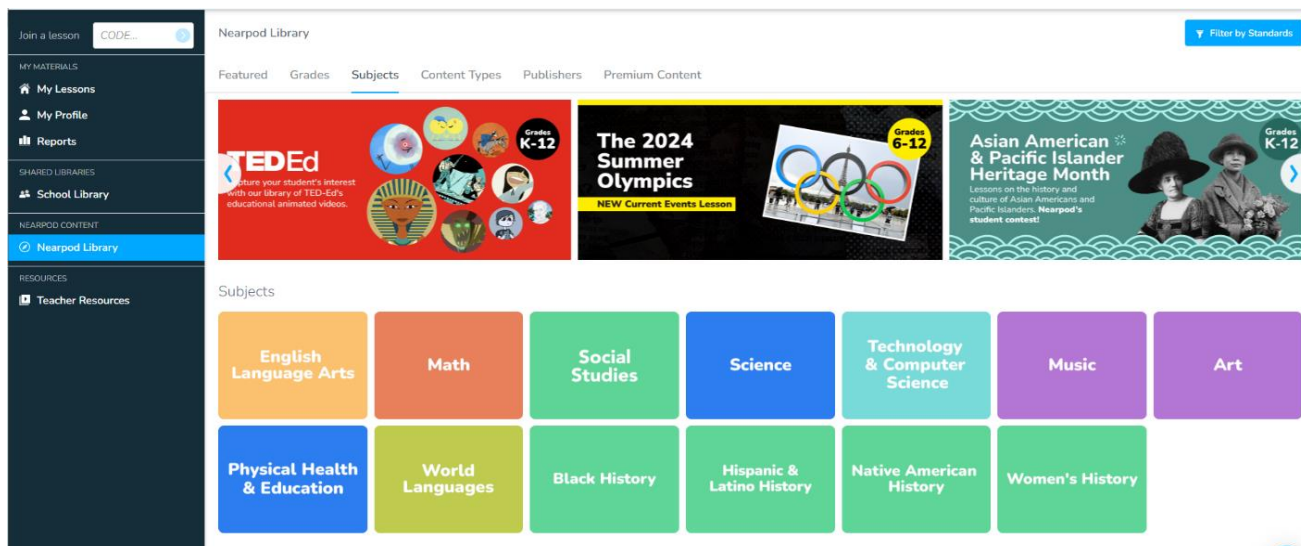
Join a lesson CODE...

MY MATERIALS
My Lessons
My Profile
Reports

SHARED LIBRARIES
School Library

NEARPOD CONTENT
Nearpod Library

RESOURCES
Teacher Resources

Nearpod Library

Filter by Standards

Featured Grades Subjects Content Types Publishers Premium Content

TEDEd
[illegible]pture your student's interest with our library of TED-Ed's educational animated videos.
Grades K-12

The 2024 Summer Olympics
NEW Current Events Lesson
Grades 6-12

Asian American & Pacific Islander Heritage Month
Lessons on the history and culture of Asian Americans and Pacific Islanders. Nearpod's student contest!
Grades K-12

Subjects

English Language Arts
Math
Social Studies
Science
Technology & Computer Science
Music
Art
Physical Health & Education
World Languages
Black History
Hispanic & Latino History
Native American History
Women's History